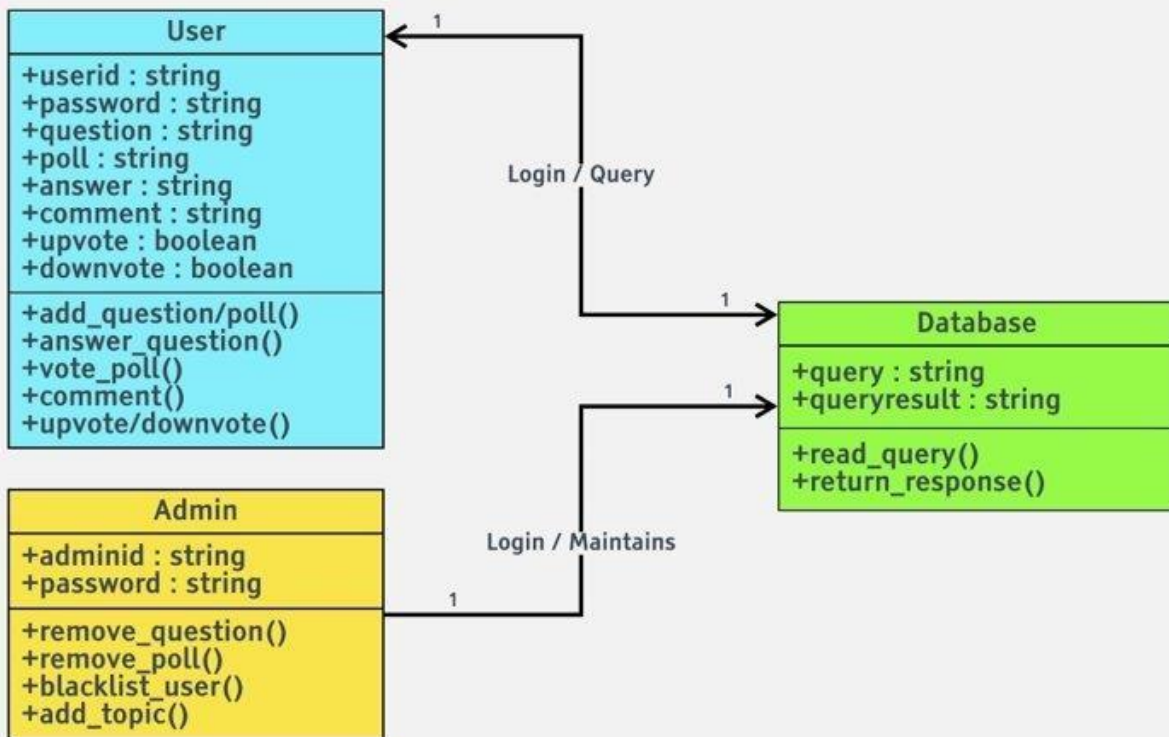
User
+userid : string
+password : string
+question : string
+poll : string
+answer : string
+comment : string
+upvote : boolean
+downvote : boolean
+add_question/poll()
+answer_question()
+vote_poll()
+comment()
+upvote/downvote()

1
Login / Query
1

Database
+query : string
+queryresult : string
+read_query()
+return_response()

1
Login / Maintains
1

Admin
+adminid : string
+password : string
+remove_question()
+remove_poll()
+blacklist_user()
+add_topic()